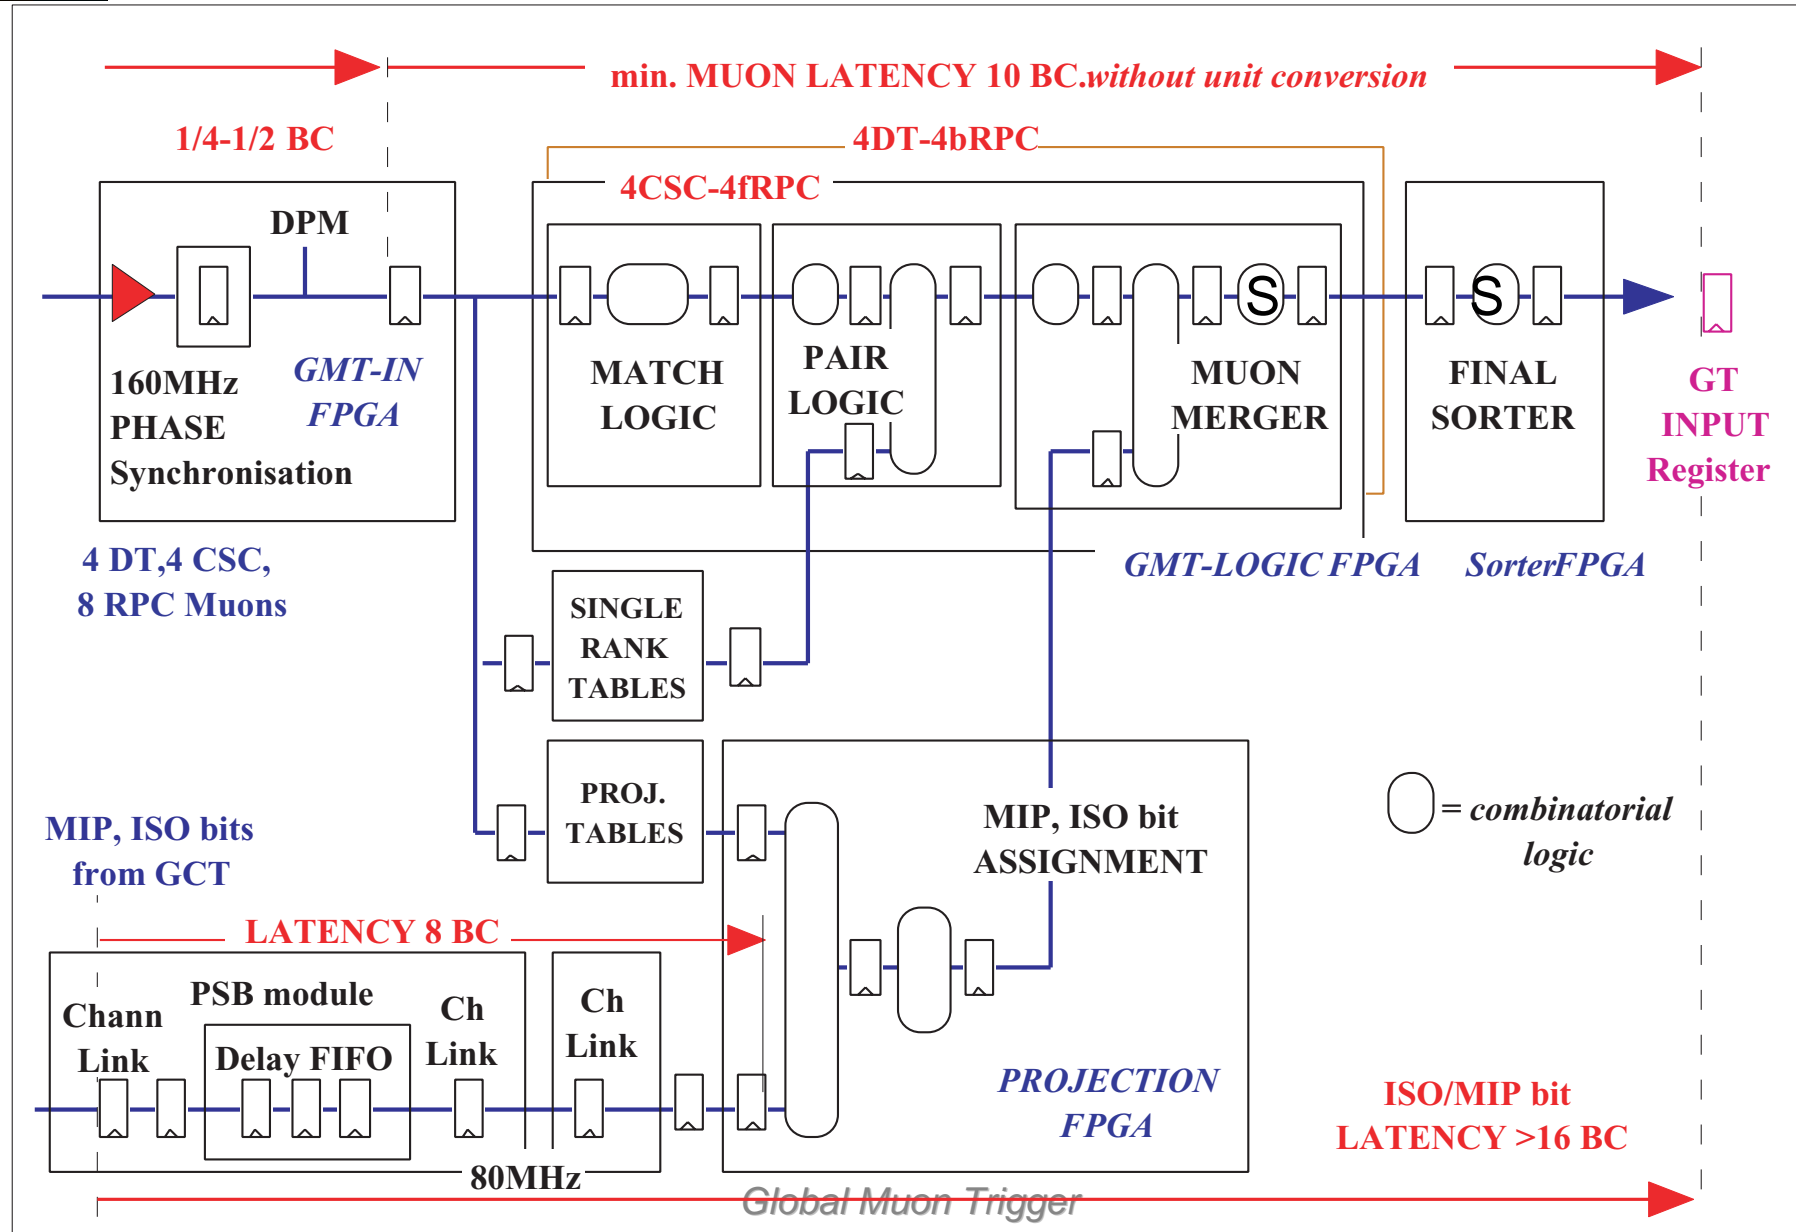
min. MUON LATENCY 10 BC.without unit conversion

1/4-1/2 BC

4DT-4bRPC

4CSC-4fRPC

DPM

160MHz PHASE Synchronisation

GMT-IN FPGA

MATCH LOGIC

PAIR LOGIC

S

MUON MERGER

S

FINAL SORTER

GT INPUT Register

4 DT,4 CSC, 8 RPC Muons

GMT-LOGIC FPGA

SorterFPGA

SINGLE RANK TABLES

PROJ. TABLES

MIP, ISO bit ASSIGNMENT

= combinatorial logic

MIP, ISO bits from GCT

LATENCY 8 BC

Chann Link

PSB module

Delay FIFO

Ch Link

Ch Link

PROJECTION FPGA

ISO/MIP bit LATENCY >16 BC

80MHz

Global Muon Trigger